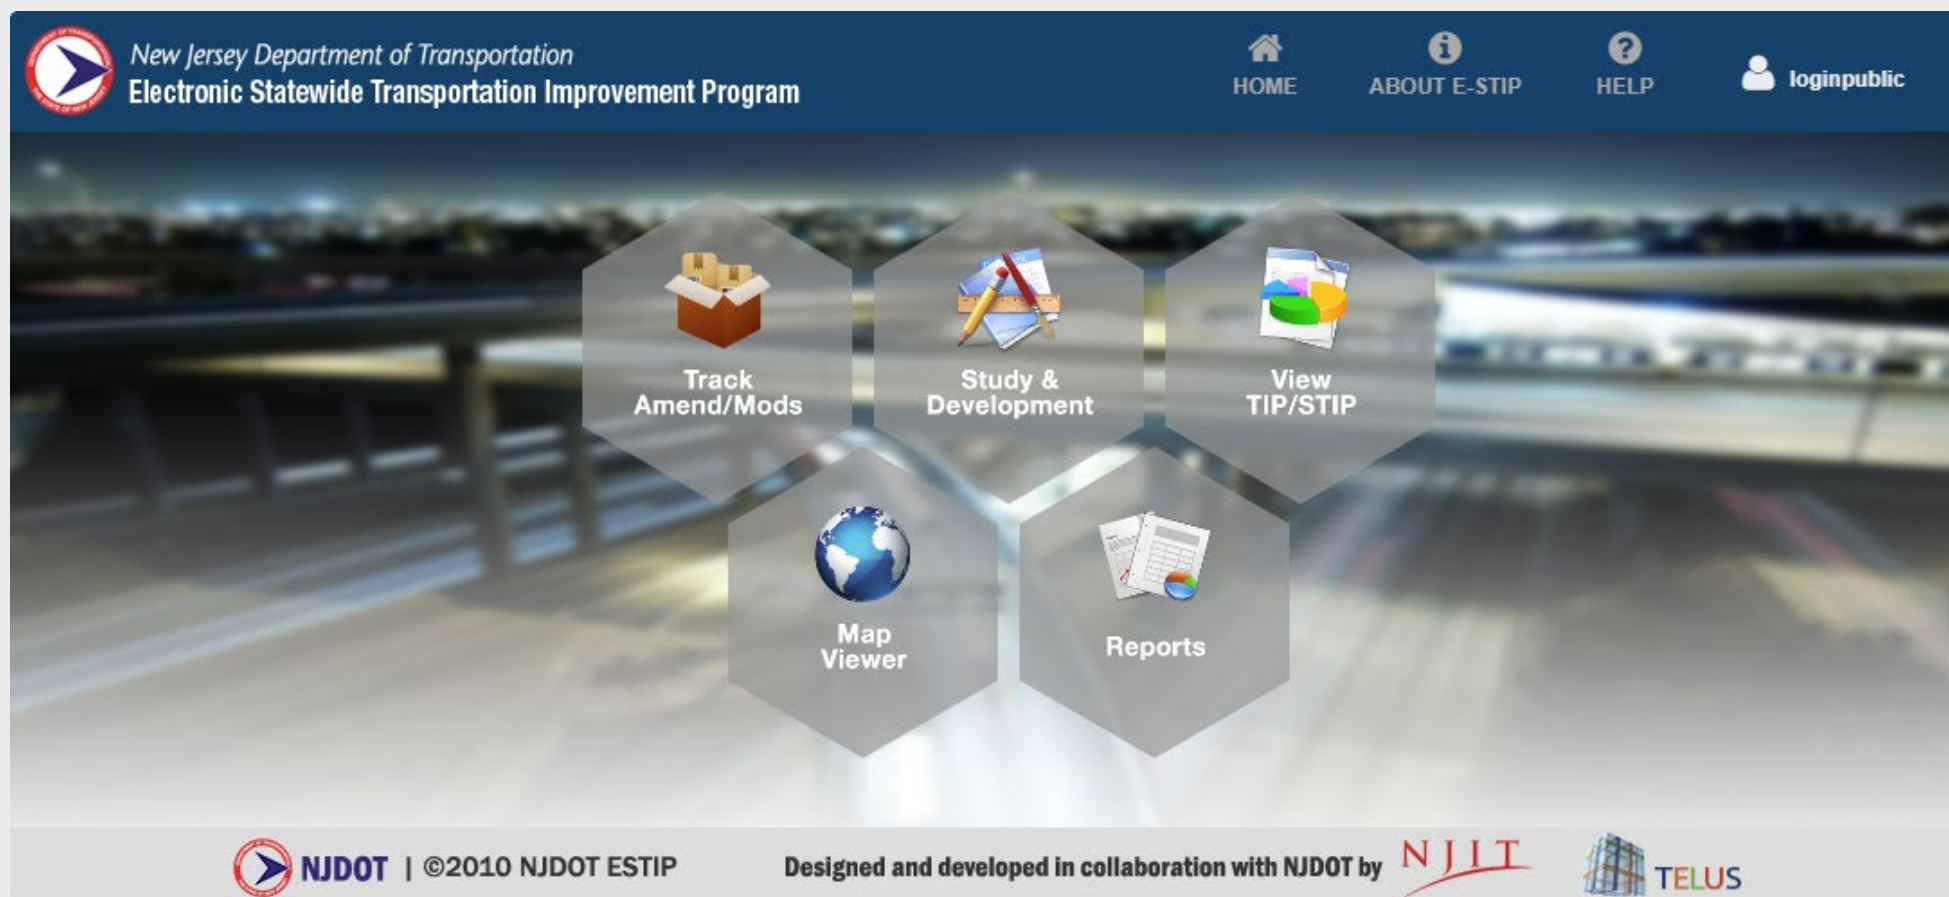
New Jersey Department of Transportation
Electronic Statewide Transportation Improvement Program

HOME ABOUT E-STIP HELP loginpublic

Track Amend/Mods

Study & Development

View TIP/STIP

Map Viewer

Reports

NJDOT | ©2010 NJDOT ESTIP

Designed and developed in collaboration with NJDOT by NJIT TELUS